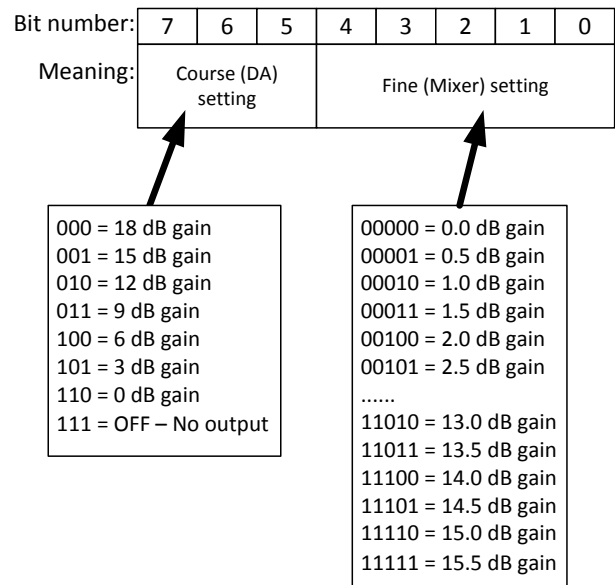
| Bit number: | 7 | 6 | 5 | 4 | 3 | 2 | 1 | 0 |
|---|---|---|---|---|---|---|---|---|
| Meaning: | Course (DA) setting | | | Fine (Mixer) setting | | | | |

000 = 18 dB gain
001 = 15 dB gain
010 = 12 dB gain
011 = 9 dB gain
100 = 6 dB gain
101 = 3 dB gain
110 = 0 dB gain
111 = OFF – No output

00000 = 0.0 dB gain
00001 = 0.5 dB gain
00010 = 1.0 dB gain
00011 = 1.5 dB gain
00100 = 2.0 dB gain
00101 = 2.5 dB gain
......
11010 = 13.0 dB gain
11011 = 13.5 dB gain
11100 = 14.0 dB gain
11101 = 14.5 dB gain
11110 = 15.0 dB gain
11111 = 15.5 dB gain